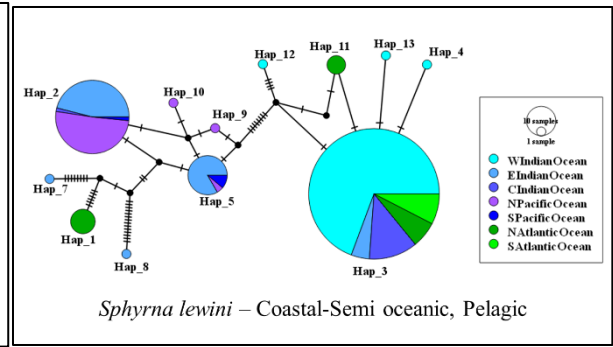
Hap_12 Hap_11 Hap_13 Hap_4

Hap_2

Hap_10

Hap_9

Hap_7

Hap_5

Hap_1

Hap_8

Hap_3

10 samples
1 sample

WIndianOcean
EIndianOcean
CIndianOcean
NPacificOcean
SPacificOcean
NAtlanticOcean
SAtlanticOcean

*Sphyrna lewini* – Coastal-Semi oceanic, Pelagic